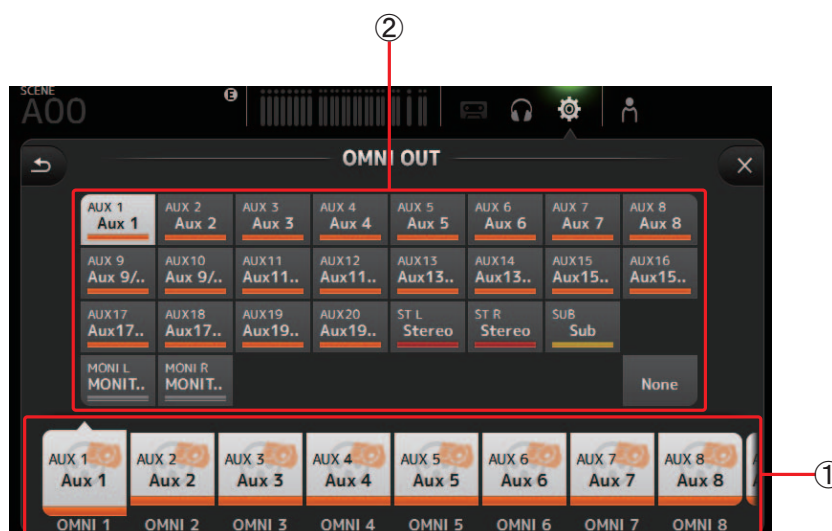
②

SCENE
A00

OMNI OUT

AUX 1
Aux 1

AUX 2
Aux 2

AUX 3
Aux 3

AUX 4
Aux 4

AUX 5
Aux 5

AUX 6
Aux 6

AUX 7
Aux 7

AUX 8
Aux 8

AUX 9
Aux 9/..

AUX10
Aux 9/..

AUX11
Aux11..

AUX12
Aux11..

AUX13
Aux13..

AUX14
Aux13..

AUX15
Aux15..

AUX16
Aux15..

AUX17
Aux17..

AUX18
Aux17..

AUX19
Aux19..

AUX20
Aux19..

ST L
Stereo

ST R
Stereo

SUB
Sub

MONI L
MONIT..

MONI R
MONIT..

None

AUX 1
Aux 1

AUX 2
Aux 2

AUX 3
Aux 3

AUX 4
Aux 4

AUX 5
Aux 5

AUX 6
Aux 6

AUX 7
Aux 7

AUX 8
Aux 8

①

OMNI 1 OMNI 2 OMNI 3 OMNI 4 OMNI 5 OMNI 6 OMNI 7 OMNI 8